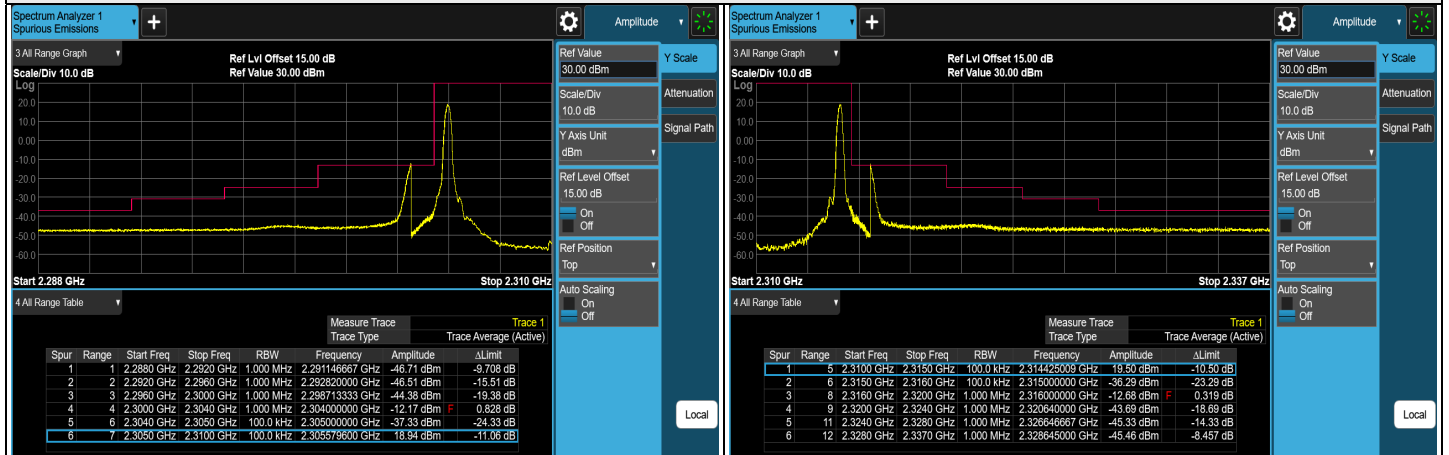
Spectrum Analyzer 1
Spurious Emissions

Amplitude

3 All Range Graph

Ref Lvl Offset 15.00 dB
Ref Value 30.00 dBm

Scale/Div 10.0 dB

Log

20.0
10.0
0.00
-10.0
-20.0
-30.0
-40.0
-50.0
-60.0

Start 2.288 GHz

Stop 2.310 GHz

4 All Range Table

| Measure Trace | Trace 1 |
|---|---|
| Trace Type | Trace Average (Active) |

| Spur | Range | Start Freq | Stop Freq | RBW | Frequency | Amplitude | | ΔLimit |
|---|---|---|---|---|---|---|---|---|
| 1 | 1 | 2.2880 GHz | 2.2920 GHz | 1.000 MHz | 2.291146667 GHz | -46.71 dBm | | -9.708 dB |
| 2 | 2 | 2.2920 GHz | 2.2960 GHz | 1.000 MHz | 2.292820000 GHz | -46.51 dBm | | -15.51 dB |
| 3 | 3 | 2.2960 GHz | 2.3000 GHz | 1.000 MHz | 2.298713333 GHz | -44.38 dBm | | -19.38 dB |
| 4 | 4 | 2.3000 GHz | 2.3040 GHz | 1.000 MHz | 2.304000000 GHz | -12.17 dBm | F | 0.828 dB |
| 5 | 6 | 2.3040 GHz | 2.3050 GHz | 100.0 kHz | 2.305000000 GHz | -37.33 dBm | | -24.33 dB |
| 6 | 7 | 2.3050 GHz | 2.3100 GHz | 100.0 kHz | 2.305579600 GHz | 18.94 dBm | | -11.06 dB |

Ref Value
30.00 dBm
Scale/Div
10.0 dB
Y Axis Unit
dBm
Ref Level Offset
15.00 dB
On
Off
Ref Position
Top
Auto Scaling
On
Off

Y Scale
Attenuation
Signal Path
Local

Spectrum Analyzer 1
Spurious Emissions

Amplitude

3 All Range Graph

Ref Lvl Offset 15.00 dB
Ref Value 30.00 dBm

Scale/Div 10.0 dB

Log

20.0
10.0
0.00
-10.0
-20.0
-30.0
-40.0
-50.0
-60.0

Start 2.310 GHz

Stop 2.337 GHz

4 All Range Table

| Measure Trace | Trace 1 |
|---|---|
| Trace Type | Trace Average (Active) |

| Spur | Range | Start Freq | Stop Freq | RBW | Frequency | Amplitude | | ΔLimit |
|---|---|---|---|---|---|---|---|---|
| 1 | 5 | 2.3100 GHz | 2.3150 GHz | 100.0 kHz | 2.314425009 GHz | 19.50 dBm | | -10.50 dB |
| 2 | 6 | 2.3150 GHz | 2.3160 GHz | 100.0 kHz | 2.315000000 GHz | -36.29 dBm | | -23.29 dB |
| 3 | 8 | 2.3160 GHz | 2.3200 GHz | 1.000 MHz | 2.316000000 GHz | -12.68 dBm | F | 0.319 dB |
| 4 | 9 | 2.3200 GHz | 2.3240 GHz | 1.000 MHz | 2.320640000 GHz | -43.69 dBm | | -18.69 dB |
| 5 | 11 | 2.3240 GHz | 2.3280 GHz | 1.000 MHz | 2.326646667 GHz | -45.33 dBm | | -14.33 dB |
| 6 | 12 | 2.3280 GHz | 2.3370 GHz | 1.000 MHz | 2.328645000 GHz | -45.46 dBm | | -8.457 dB |

Ref Value
30.00 dBm
Scale/Div
10.0 dB
Y Axis Unit
dBm
Ref Level Offset
15.00 dB
On
Off
Ref Position
Top
Auto Scaling
On
Off

Y Scale
Attenuation
Signal Path
Local